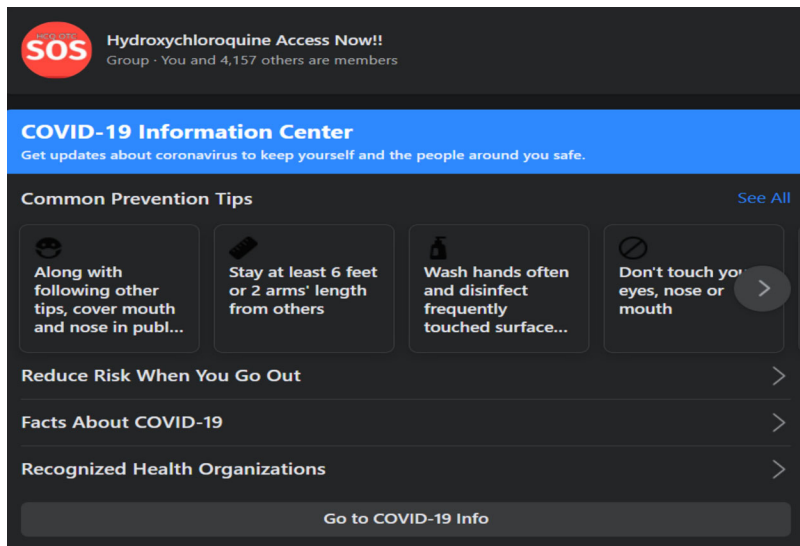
HCQ OTC SOS

Hydroxychloroquine Access Now!!

Group · You and 4,157 others are members

COVID-19 Information Center

Get updates about coronavirus to keep yourself and the people around you safe.

Common Prevention Tips

See All

Along with following other tips, cover mouth and nose in publ...

Stay at least 6 feet or 2 arms' length from others

Wash hands often and disinfect frequently touched surface...

Don't touch yo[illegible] eyes, nose or mouth

Reduce Risk When You Go Out

Facts About COVID-19

Recognized Health Organizations

Go to COVID-19 Info